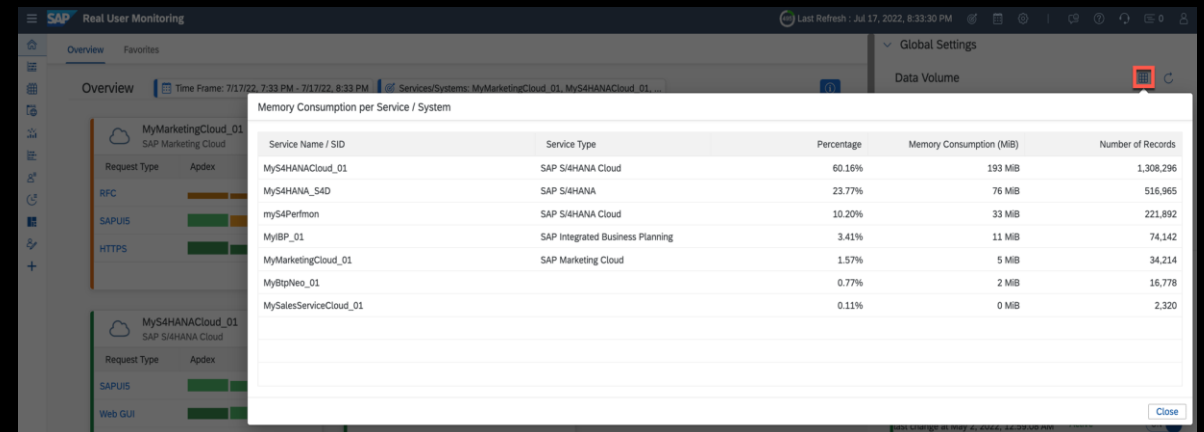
SAP Real User Monitoring

Last Refresh : Jul 17, 2022, 8:33:30 PM

Overview Favorites

Overview Time Frame: 7/17/22, 7:33 PM - 7/17/22, 8:33 PM Services/Systems: MyMarketingCloud_01, MyS4HANACloud_01, ...

Global Settings

Data Volume

MyMarketingCloud_01
SAP Marketing Cloud

Request Type Apdex

RFC

SAPUI5

HTTPS

MyS4HANACloud_01
SAP S/4HANA Cloud

Request Type Apdex

SAPUI5

Web GUI

Memory Consumption per Service / System

| Service Name / SID | Service Type | Percentage | Memory Consumption (MiB) | Number of Records |
|---|---|---|---|---|
| MyS4HANACloud_01 | SAP S/4HANA Cloud | 60.16% | 193 MiB | 1,308,296 |
| MyS4HANA_S4D | SAP S/4HANA | 23.77% | 76 MiB | 516,965 |
| myS4Perfmon | SAP S/4HANA Cloud | 10.20% | 33 MiB | 221,892 |
| MyIBP_01 | SAP Integrated Business Planning | 3.41% | 11 MiB | 74,142 |
| MyMarketingCloud_01 | SAP Marketing Cloud | 1.57% | 5 MiB | 34,214 |
| MyBtpNeo_01 | | 0.77% | 2 MiB | 16,778 |
| MySalesServiceCloud_01 | | 0.11% | 0 MiB | 2,320 |

Close

Last change at May 2, 2022, 12:59:08 AM